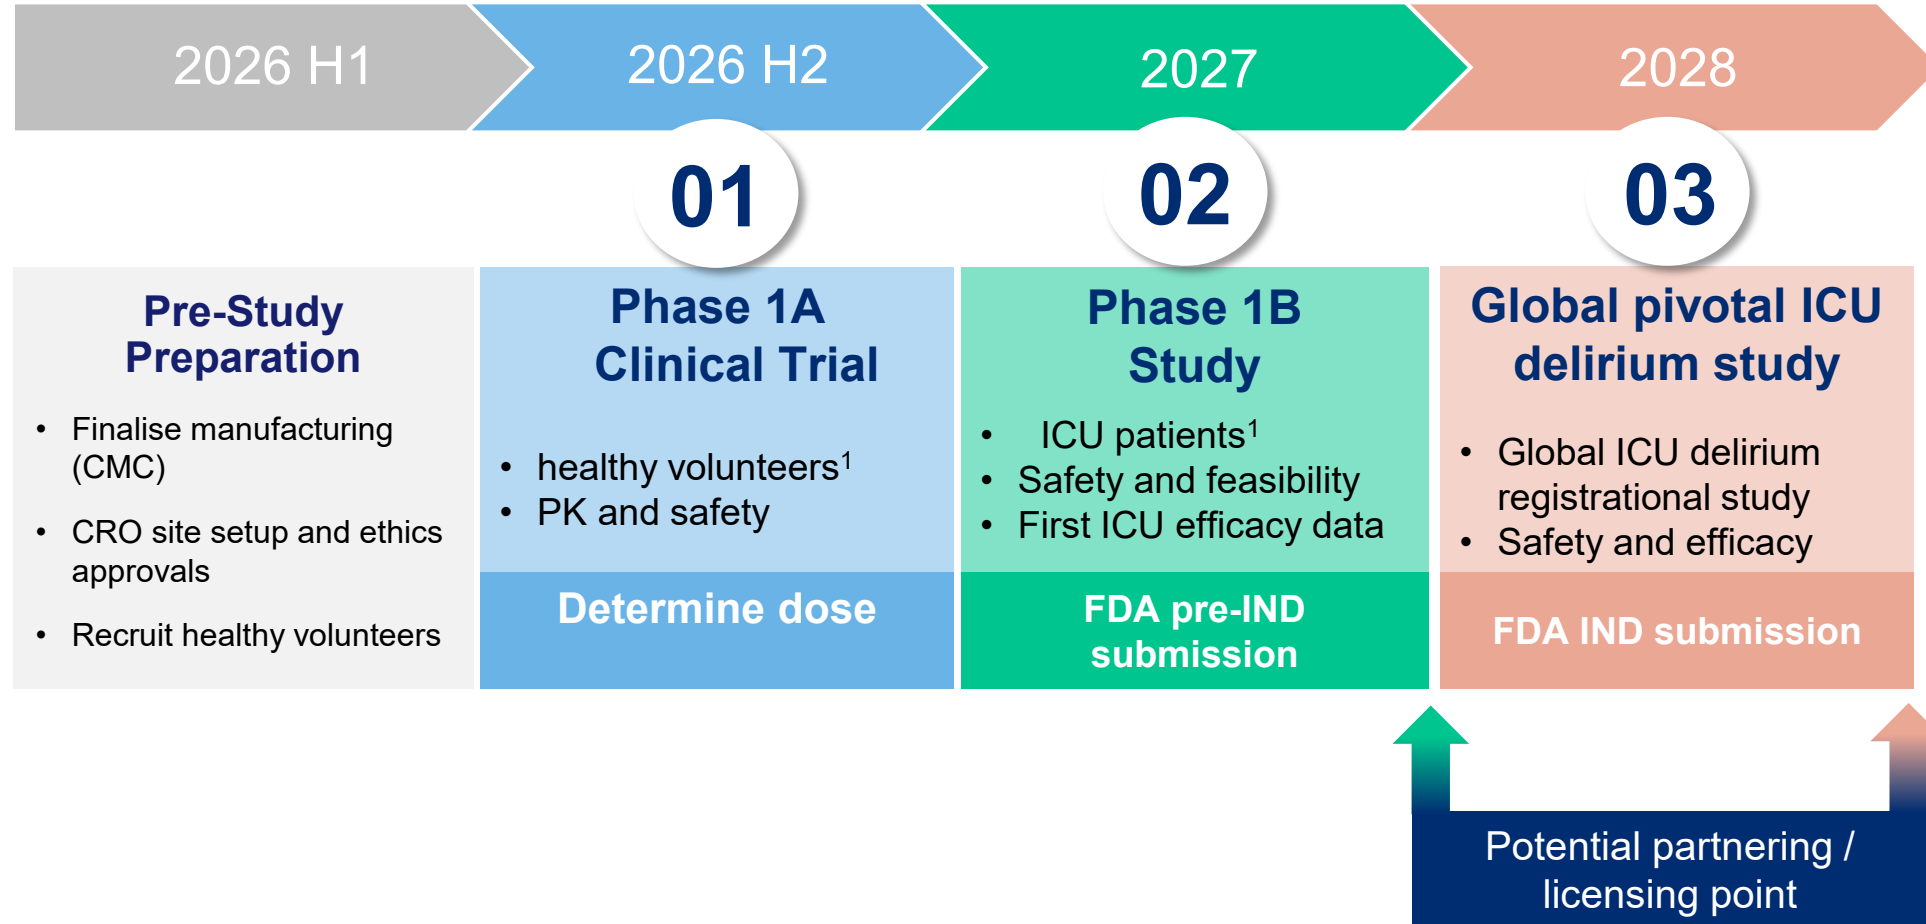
2026 H1

2026 H2

2027

2028

01

02

03

Pre-Study Preparation

- Finalise manufacturing (CMC)
- CRO site setup and ethics approvals
- Recruit healthy volunteers

Phase 1A Clinical Trial

- healthy volunteers$^1$
- PK and safety

Determine dose

Phase 1B Study

- ICU patients$^1$
- Safety and feasibility
- First ICU efficacy data

FDA pre-IND submission

Global pivotal ICU delirium study

- Global ICU delirium registrational study
- Safety and efficacy

FDA IND submission

Potential partnering / licensing point